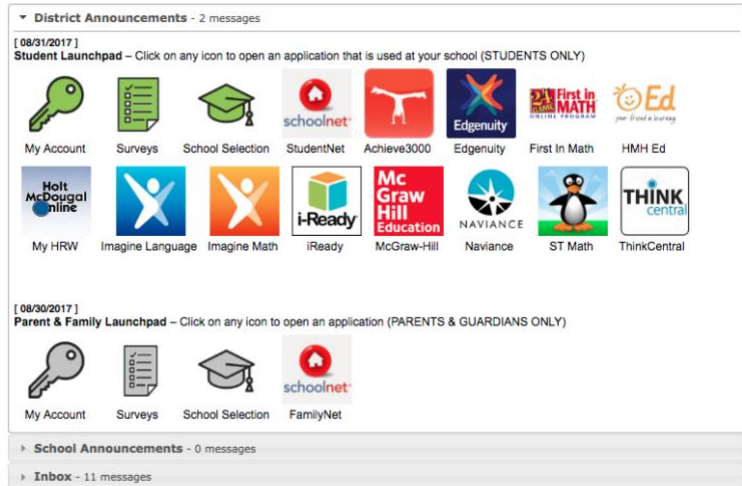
▾ District Announcements - 2 messages

[ 08/31/2017 ]
Student Launchpad – Click on any icon to open an application that is used at your school (STUDENTS ONLY)

My Account
Surveys
School Selection
schoolnet
StudentNet
Achieve3000
Edgenuity
Edgenuity
24 First in MATH ONLINE PROGRAM
First In Math
Ed your friend in learning
HMH Ed

Holt McDougal Online
My HRW
Imagine Language
Imagine Math
i-Ready
iReady
Mc Graw Hill Education
McGraw-Hill
NAVIANCE
Naviance
ST Math
THINK central
ThinkCentral

[ 08/30/2017 ]
Parent & Family Launchpad – Click on any icon to open an application (PARENTS & GUARDIANS ONLY)

My Account
Surveys
School Selection
schoolnet
FamilyNet

▸ School Announcements - 0 messages

▸ Inbox - 11 messages